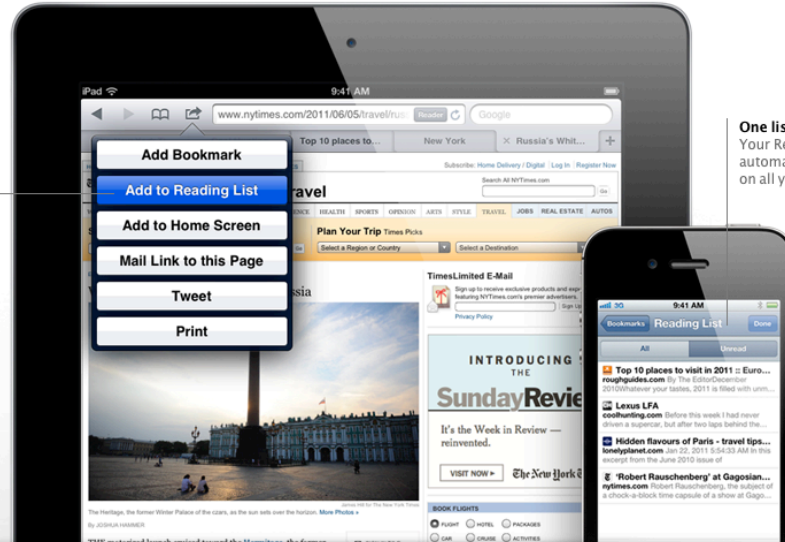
iPad
9:41 AM
www.nytimes.com/2011/06/05/travel/rus
Reader
Google
Top 10 places to...
New York
Russia's Whit...
Add Bookmark
Add to Reading List
Add to Home Screen
Mail Link to this Page
Tweet
Print
Subscribe: Home Delivery / Digital | Log In | Register Now
Search All NYTimes.com
Go
ravel
HEALTH SPORTS OPINION ARTS STYLE TRAVEL JOBS REAL ESTATE AUTOS
Plan Your Trip Times Picks
Select a Region or Country
Select a Destination
ssia
TimesLimited E-Mail
Sign up to receive exclusive products and experiences featuring NYTimes.com's premier advertisers.
Sign Up
Privacy Policy
INTRODUCING THE
SundayRevie
It's the Week in Review — reinvented.
VISIT NOW ▸
The New York Ti
The Heritage, the former Winter Palace of the czars, as the sun sets over the horizon. More Photos »
James Hill for The New York Times
By JOSHUA HAMMER
BOOK FLIGHTS
FLIGHT HOTEL PACKAGES
CAR CRUISE ACTIVITIES
One lis
Your Re
automa
on all y
3G
9:41 AM
Bookmarks
Reading List
Done
All
Unread
Top 10 places to visit in 2011 :: Euro...
roughguides.com By The EditorDecember 2010Whatever your tastes, 2011 is filled with um...
Lexus LFA
coolhunting.com Before this week I had never driven a supercar, but after two laps behind the...
Hidden flavours of Paris - travel tips...
lonelyplanet.com This article is an excerpt from the June 2010 issue of
'Robert Rauschenberg' at Gagosian...
nytimes.com It's not every day you get a shot at a chock-a-block time capsule of a show at Gago...